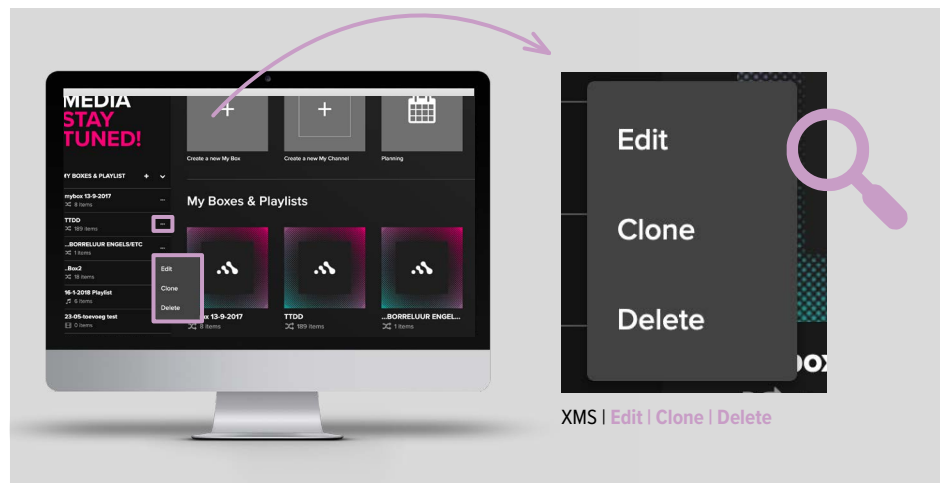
MEDIA
STAY
TUNED!

Create a new My Box

Create a new My Channel

Planning

MY BOXES & PLAYLIST + ⌄

mybox 13-9-2017
8 items

TTDD
189 items

...BORRELUUR ENGELS/ETC
1 items

..Box2
18 items

16-1-2018 Playlist
6 items

23-05-toevoeg test
0 items

Edit
Clone
Delete

My Boxes & Playlists

...x 13-9-2017
8 items

TTDD
189 items

...BORRELUUR ENGEL...
1 items

Edit

Clone

Delete

...OX

XMS | Edit | Clone | Delete